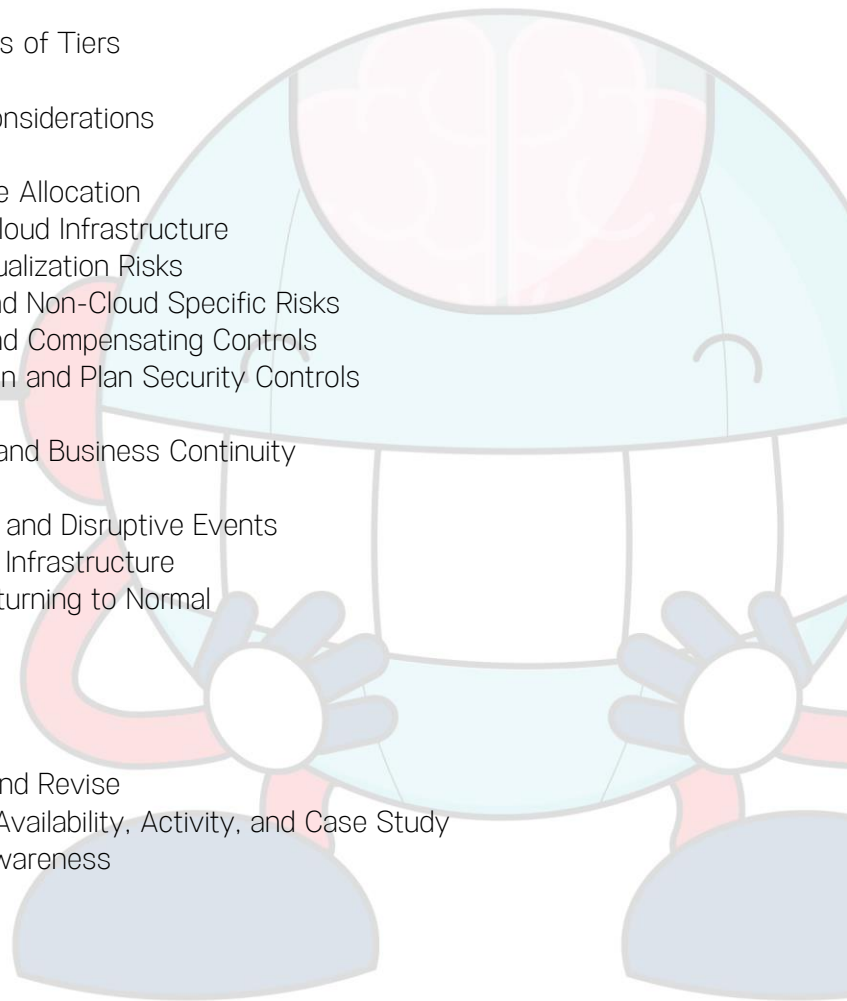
s of Tiers

onsiderations

e Allocation
loud Infrastructure
ualization Risks
d Non-Cloud Specific Risks
d Compensating Controls
n and Plan Security Controls

and Business Continuity

and Disruptive Events
Infrastructure
turning to Normal

nd Revise
Availability, Activity, and Case Study
vareness